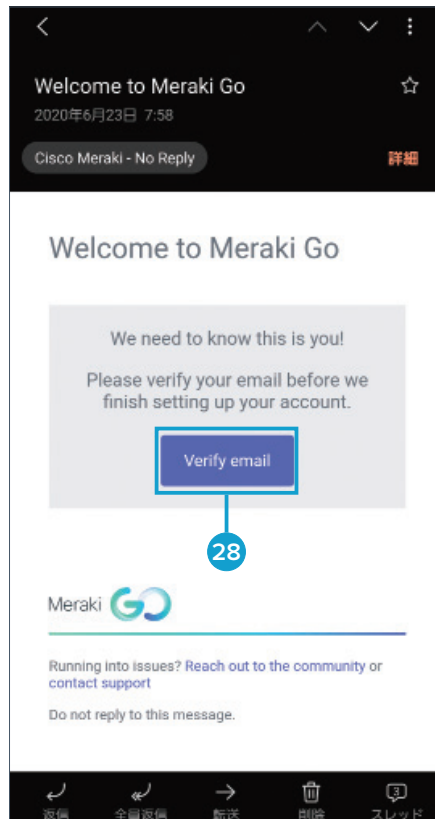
Welcome to Meraki Go

2020年6月23日 7:58

Cisco Meraki - No Reply

詳細

Welcome to Meraki Go

We need to know this is you!

Please verify your email before we finish setting up your account.

Verify email

28

Meraki GO

Running into issues? Reach out to the community or contact support

Do not reply to this message.

返信

全員返信

転送

削除

3

スレッド